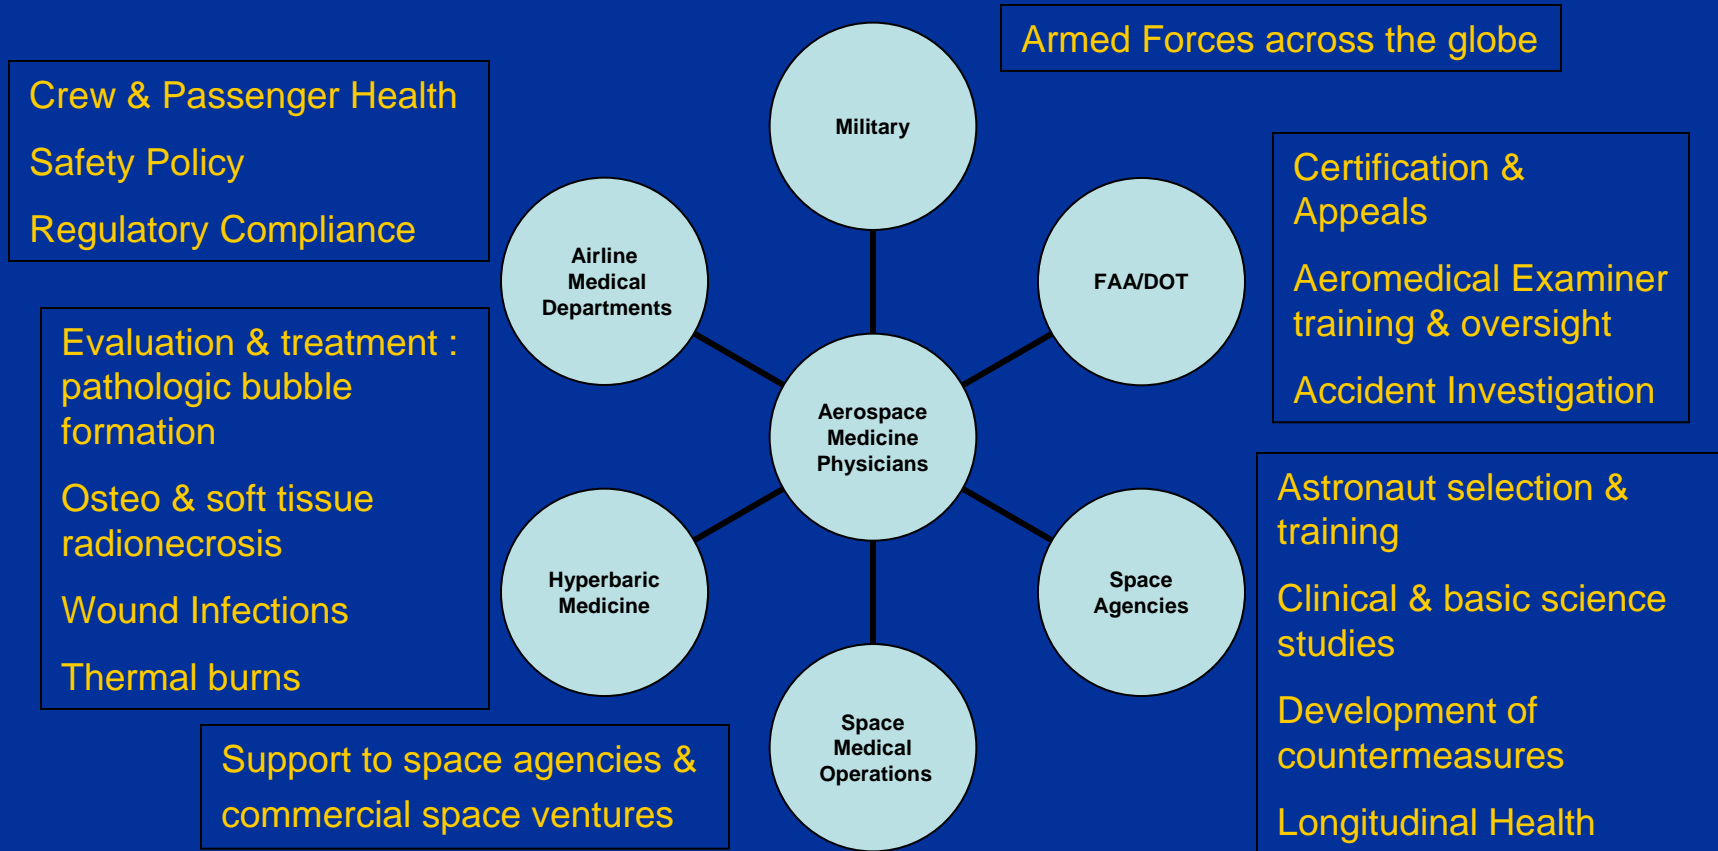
Crew & Passenger Health

Safety Policy

Regulatory Compliance

Armed Forces across the globe

Military

Airline Medical Departments

FAA/DOT

Certification & Appeals

Aeromedical Examiner training & oversight

Accident Investigation

Evaluation & treatment : pathologic bubble formation

Osteo & soft tissue radionecrosis

Wound Infections

Thermal burns

Aerospace Medicine Physicians

Hyperbaric Medicine

Space Agencies

Space Medical Operations

Astronaut selection & training

Clinical & basic science studies

Development of countermeasures

Longitudinal Health

Support to space agencies & commercial space ventures